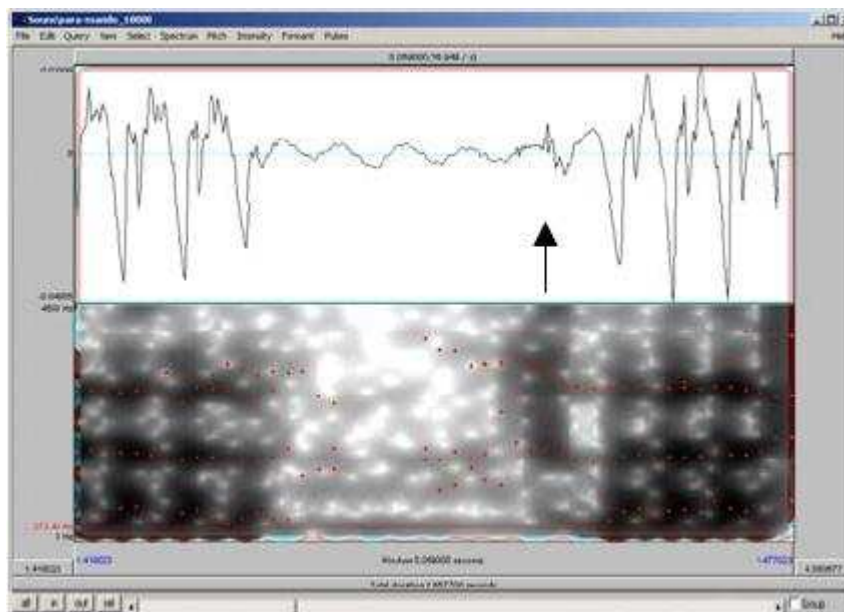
Sound para-mando_10000

File Edit Query View Select Spectrum Pitch Intensity Formant Pulses

Help

0.058000 (16.948 / s)

0

-0.04885

4500 Hz

0 Hz

1.418023

1.418023

Window 0.059000 seconds

1.477023

4.386877

Total duration 4.467706 seconds

all in out sel

Group